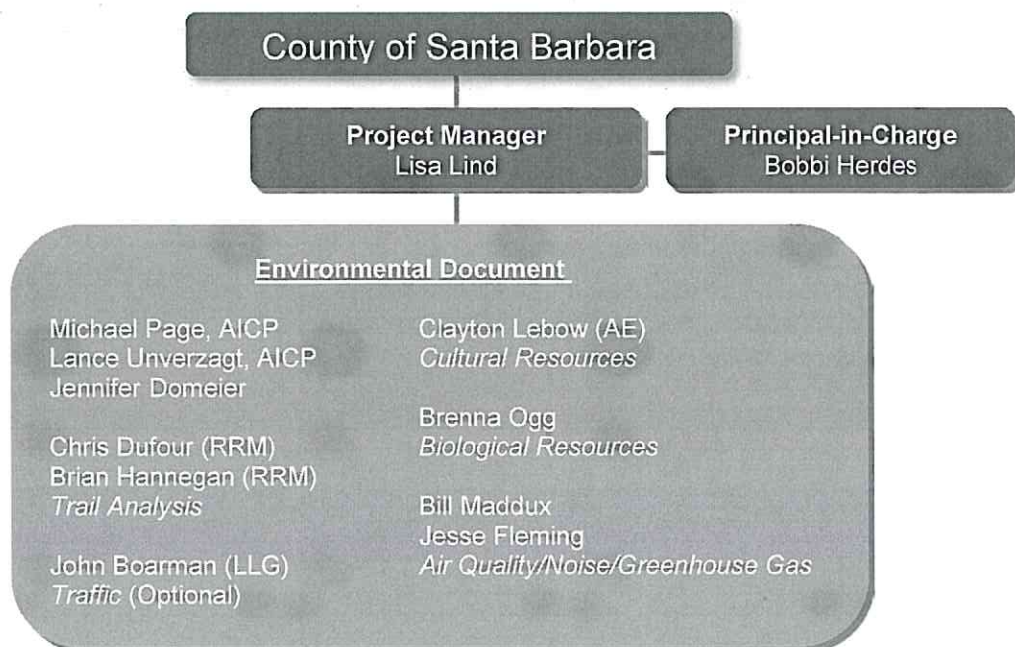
County of Santa Barbara

**Project Manager**
Lisa Lind

**Principal-in-Charge**
Bobbi Herdes

Environmental Document

Michael Page, AICP
Lance Unverzagt, AICP
Jennifer Domeier

Chris Dufour (RRM)
Brian Hannegan (RRM)
*Trail Analysis*

John Boarman (LLG)
*Traffic* (Optional)

Clayton Lebow (AE)
*Cultural Resources*

Brenna Ogg
*Biological Resources*

Bill Maddux
Jesse Fleming
*Air Quality/Noise/Greenhouse Gas*